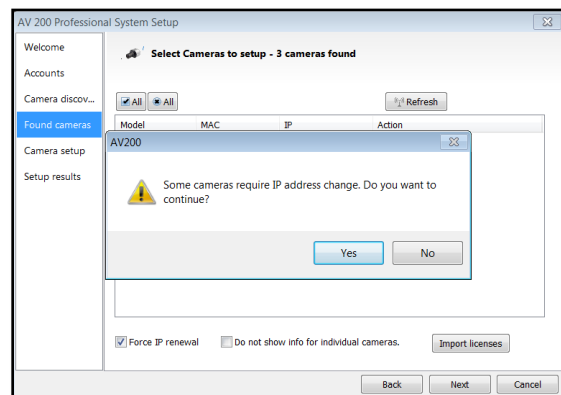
AV 200 Professional System Setup

Welcome
Accounts
Camera discov...
Found cameras
Camera setup
Setup results

Select Cameras to setup - 3 cameras found

All
All
Refresh

| Model | MAC | IP | Action |
|---|---|---|---|

AV200

Some cameras require IP address change. Do you want to continue?

Yes
No

Force IP renewal
Do not show info for individual cameras.
Import licenses

Back
Next
Cancel